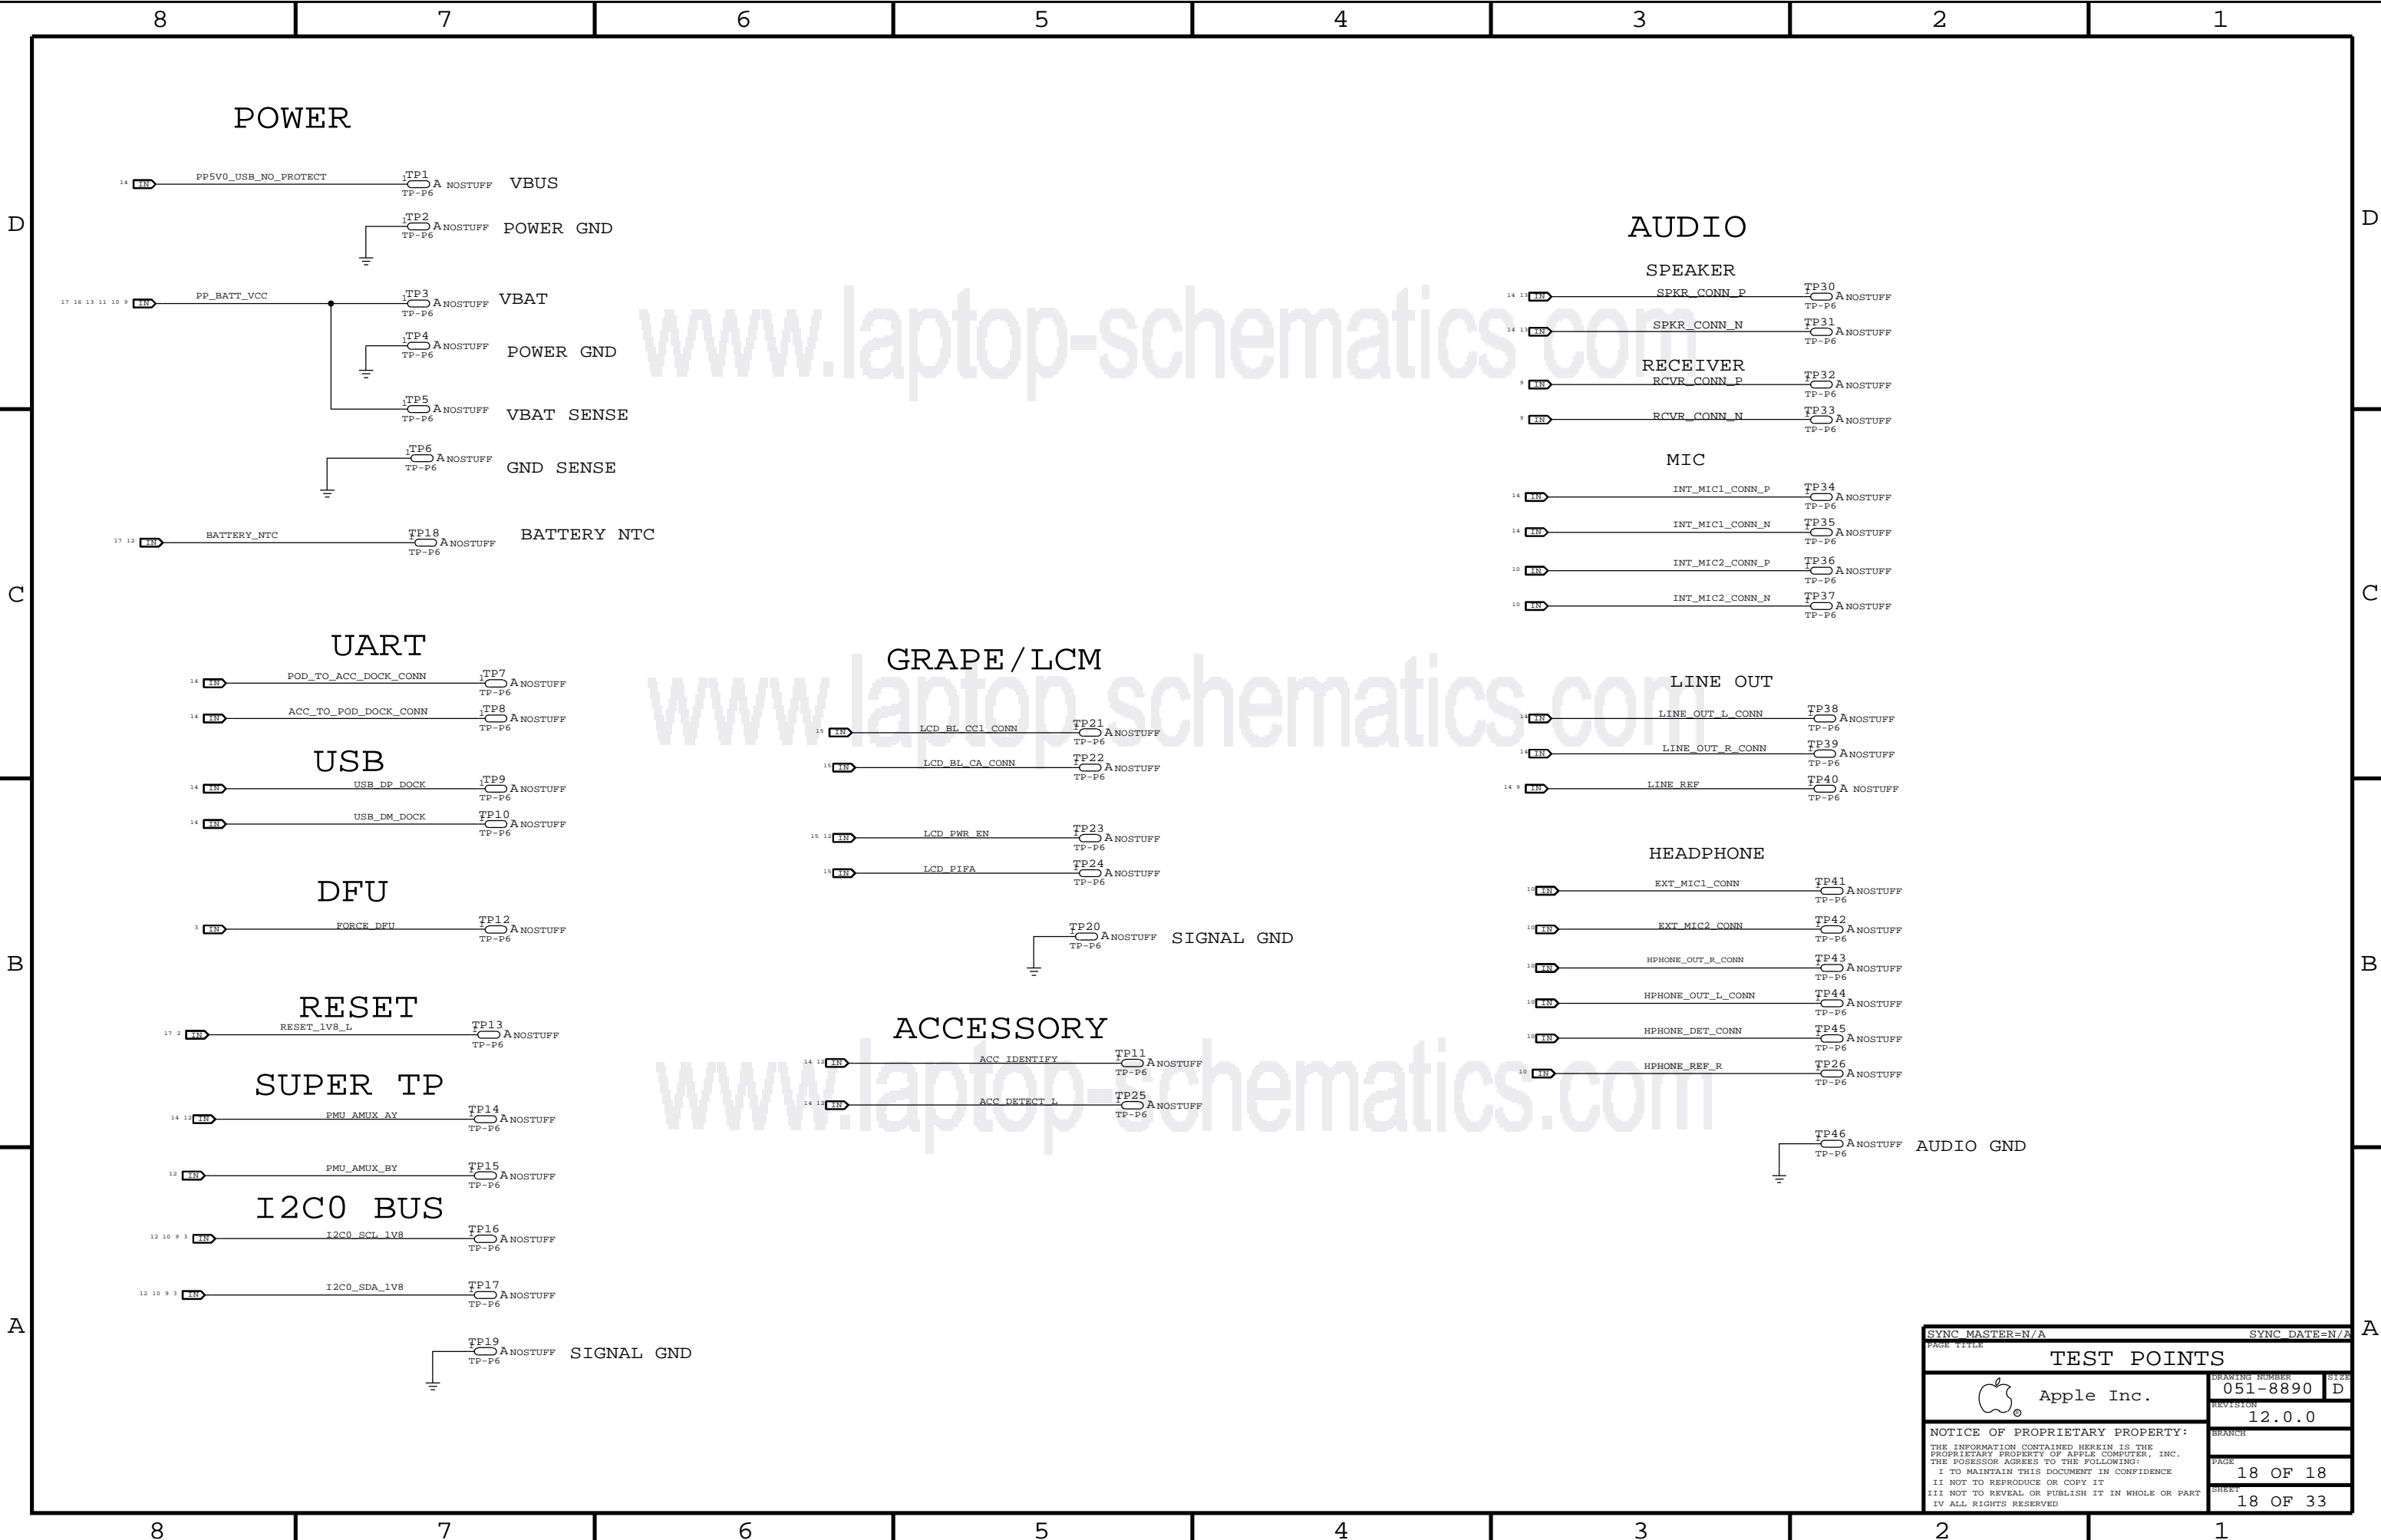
8 7 6 5 4 3 2 1

D C B A

POWER

14 IN PP5V0_USB_NO_PROTECT TP1 TP-P6 A NOSTUFF VBUS

TP2 TP-P6 A NOSTUFF POWER GND

17 16 13 11 10 9 IN PP_BATT_VCC TP3 TP-P6 A NOSTUFF VBAT

TP4 TP-P6 A NOSTUFF POWER GND

TP5 TP-P6 A NOSTUFF VBAT SENSE

TP6 TP-P6 A NOSTUFF GND SENSE

17 12 IN BATTERY_NTC TP18 TP-P6 A NOSTUFF BATTERY NTC

UART

14 IN POD_TO_ACC_DOCK_CONN TP7 TP-P6 A NOSTUFF

14 IN ACC_TO_POD_DOCK_CONN TP8 TP-P6 A NOSTUFF

USB

14 IN USB_DP_DOCK TP9 TP-P6 A NOSTUFF

14 IN USB_DM_DOCK TP10 TP-P6 A NOSTUFF

DFU

IN FORCE_DFU TP12 TP-P6 A NOSTUFF

RESET

17 2 IN RESET_1V8_L TP13 TP-P6 A NOSTUFF

SUPER TP

14 12 IN PMU_AMUX_AY TP14 TP-P6 A NOSTUFF

12 IN PMU_AMUX_BY TP15 TP-P6 A NOSTUFF

I2C0 BUS

12 10 9 3 IN I2C0_SCL_1V8 TP16 TP-P6 A NOSTUFF

12 10 9 3 IN I2C0_SDA_1V8 TP17 TP-P6 A NOSTUFF

TP19 TP-P6 A NOSTUFF SIGNAL GND

GRAPE/LCM

15 IN LCD_BL_CC1_CONN TP21 TP-P6 A NOSTUFF

15 IN LCD_BL_CA_CONN TP22 TP-P6 A NOSTUFF

15 12 IN LCD_PWR_EN TP23 TP-P6 A NOSTUFF

15 IN LCD_PIFA TP24 TP-P6 A NOSTUFF

TP20 TP-P6 A NOSTUFF SIGNAL GND

ACCESSORY

14 12 IN ACC_IDENTIFY TP11 TP-P6 A NOSTUFF

14 12 IN ACC_DETECT_L TP25 TP-P6 A NOSTUFF

AUDIO

SPEAKER

14 13 IN SPKR_CONN_P TP30 TP-P6 A NOSTUFF

14 13 IN SPKR_CONN_N TP31 TP-P6 A NOSTUFF

RECEIVER

9 IN RCVR_CONN_P TP32 TP-P6 A NOSTUFF

9 IN RCVR_CONN_N TP33 TP-P6 A NOSTUFF

MIC

14 IN INT_MIC1_CONN_P TP34 TP-P6 A NOSTUFF

14 IN INT_MIC1_CONN_N TP35 TP-P6 A NOSTUFF

10 IN INT_MIC2_CONN_P TP36 TP-P6 A NOSTUFF

10 IN INT_MIC2_CONN_N TP37 TP-P6 A NOSTUFF

LINE OUT

14 IN LINE_OUT_L_CONN TP38 TP-P6 A NOSTUFF

14 IN LINE_OUT_R_CONN TP39 TP-P6 A NOSTUFF

14 9 IN LINE_REF TP40 TP-P6 A NOSTUFF

HEADPHONE

10 IN EXT_MIC1_CONN TP41 TP-P6 A NOSTUFF

10 IN EXT_MIC2_CONN TP42 TP-P6 A NOSTUFF

10 IN HPHONE_OUT_R_CONN TP43 TP-P6 A NOSTUFF

10 IN HPHONE_OUT_L_CONN TP44 TP-P6 A NOSTUFF

10 IN HPHONE_DET_CONN TP45 TP-P6 A NOSTUFF

10 IN HPHONE_REF_R TP26 TP-P6 A NOSTUFF

TP46 TP-P6 A NOSTUFF AUDIO GND

www.laptop-schematics.com

SYNC_MASTER=N/A SYNC_DATE=N/A
PAGE TITLE
TEST POINTS
Apple Inc.
DRAWING NUMBER 051-8890 SIZE D
REVISION 12.0.0
BRANCH
PAGE 18 OF 18
SHEET 18 OF 33
NOTICE OF PROPRIETARY PROPERTY:
THE INFORMATION CONTAINED HEREIN IS THE PROPRIETARY PROPERTY OF APPLE COMPUTER, INC. THE POSESSOR AGREES TO THE FOLLOWING:
I TO MAINTAIN THIS DOCUMENT IN CONFIDENCE
II NOT TO REPRODUCE OR COPY IT
III NOT TO REVEAL OR PUBLISH IT IN WHOLE OR PART
IV ALL RIGHTS RESERVED